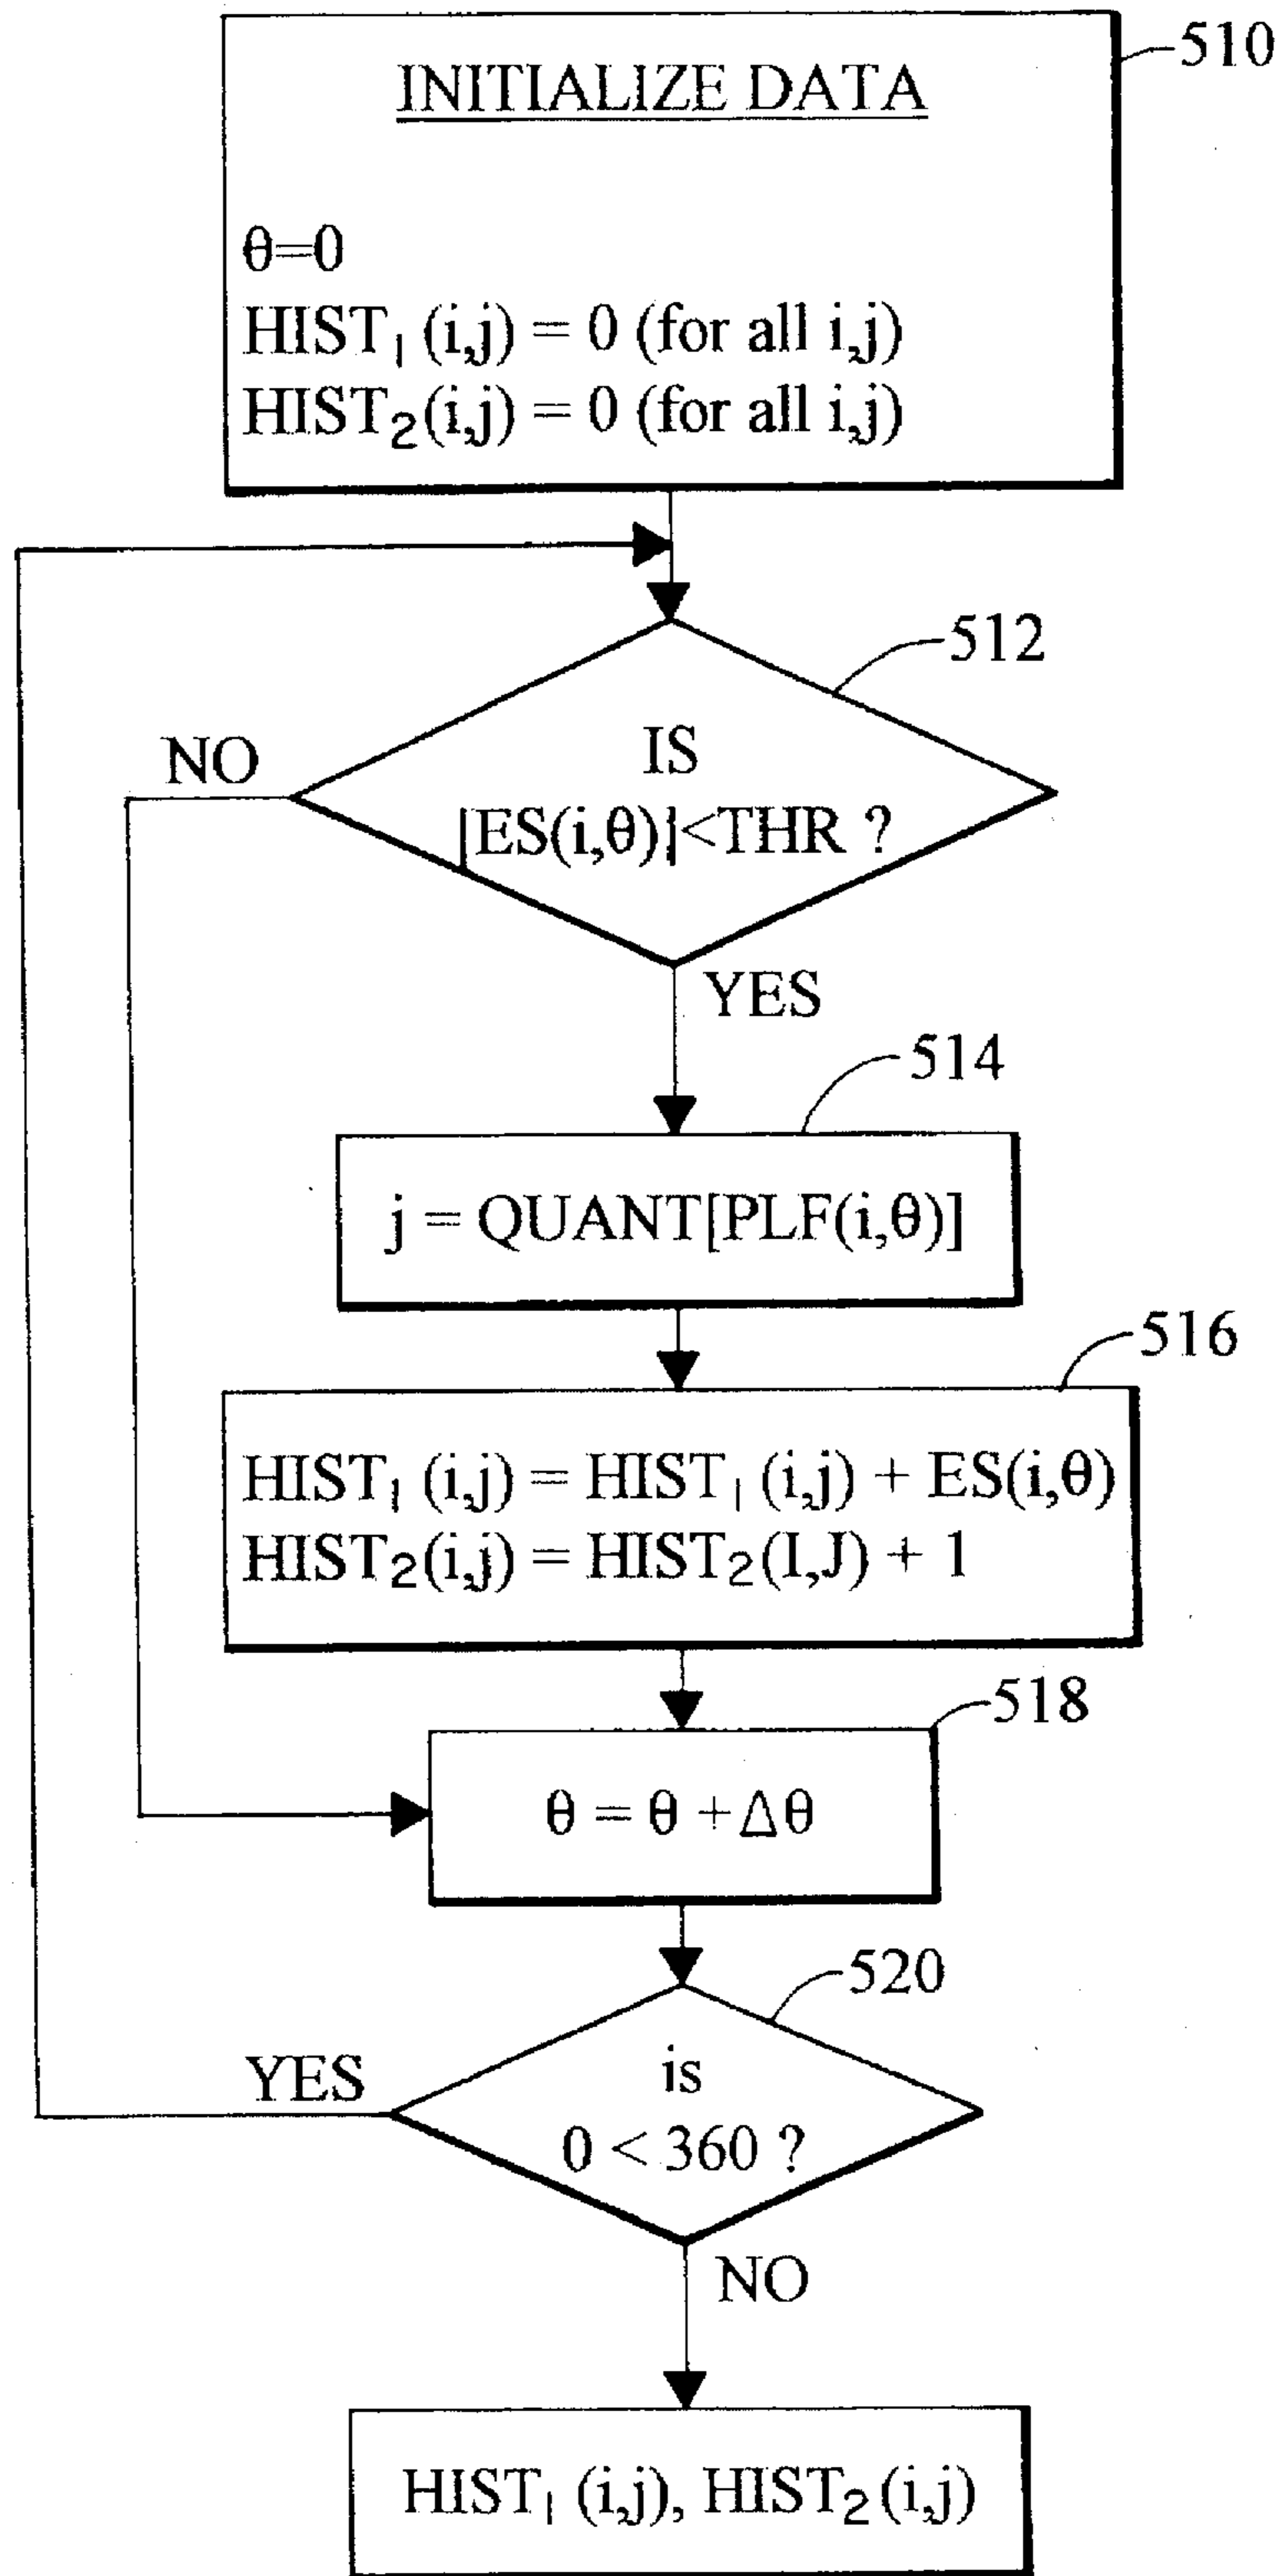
INITIALIZE DATA

510

$\theta=0$
$HIST_1(i,j) = 0$ (for all i,j)
$HIST_2(i,j) = 0$ (for all i,j)

512

NO

IS
$|ES(i,\theta)|<THR$ ?

YES

514

$j = QUANT[PLF(i,\theta)]$

516

$HIST_1(i,j) = HIST_1(i,j) + ES(i,\theta)$
$HIST_2(i,j) = HIST_2(I,J) + 1$

518

$\theta = \theta + \Delta\theta$

520

YES

is
$0 < 360$ ?

NO

$HIST_1(i,j)$, $HIST_2(i,j)$